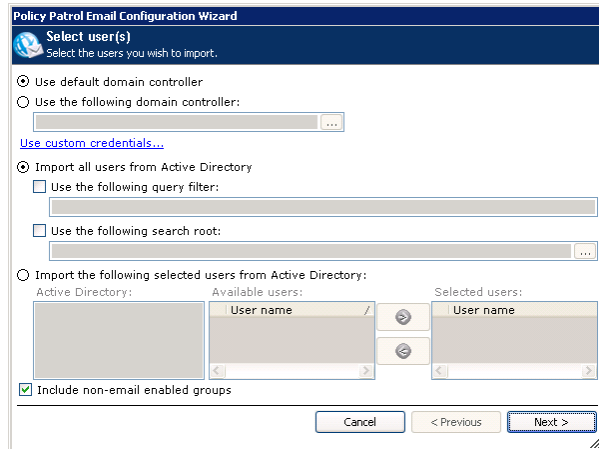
Policy Patrol Email Configuration Wizard

Select user(s)
Select the users you wish to import.

Use default domain controller
Use the following domain controller:
...
Use custom credentials...

Import all users from Active Directory
Use the following query filter:
Use the following search root:
...

Import the following selected users from Active Directory:
Active Directory:
Available users:
User name
Selected users:
User name

Include non-email enabled groups

Cancel
< Previous
Next >